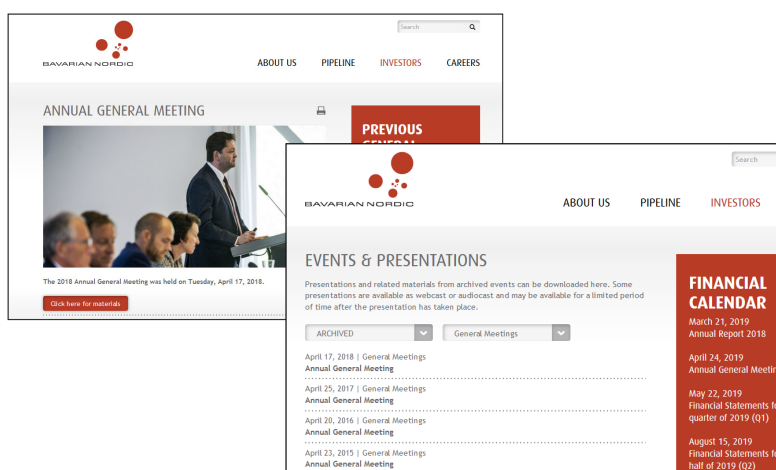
Search

BAVARIAN NORDIC

ABOUT US PIPELINE INVESTORS CAREERS

ANNUAL GENERAL MEETING

PREVIOUS GENERAL

The 2018 Annual General Meeting was held on Tuesday, April 17, 2018.

Click here for materials

Search

BAVARIAN NORDIC

ABOUT US PIPELINE INVESTORS

EVENTS & PRESENTATIONS

Presentations and related materials from archived events can be downloaded here. Some presentations are available as webcast or audiocast and may be available for a limited period of time after the presentation has taken place.

ARCHIVED

General Meetings

April 17, 2018 | General Meetings
Annual General Meeting

April 25, 2017 | General Meetings
Annual General Meeting

April 20, 2016 | General Meetings
Annual General Meeting

April 23, 2015 | General Meetings
Annual General Meeting

FINANCIAL CALENDAR

March 21, 2019
Annual Report 2018

April 24, 2019
Annual General Me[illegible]

May 22, 2019
Financial Statements f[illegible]
quarter of 2019 (Q1)

August 15, 2019
Financial Statements f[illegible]
half of 2019 (Q2)